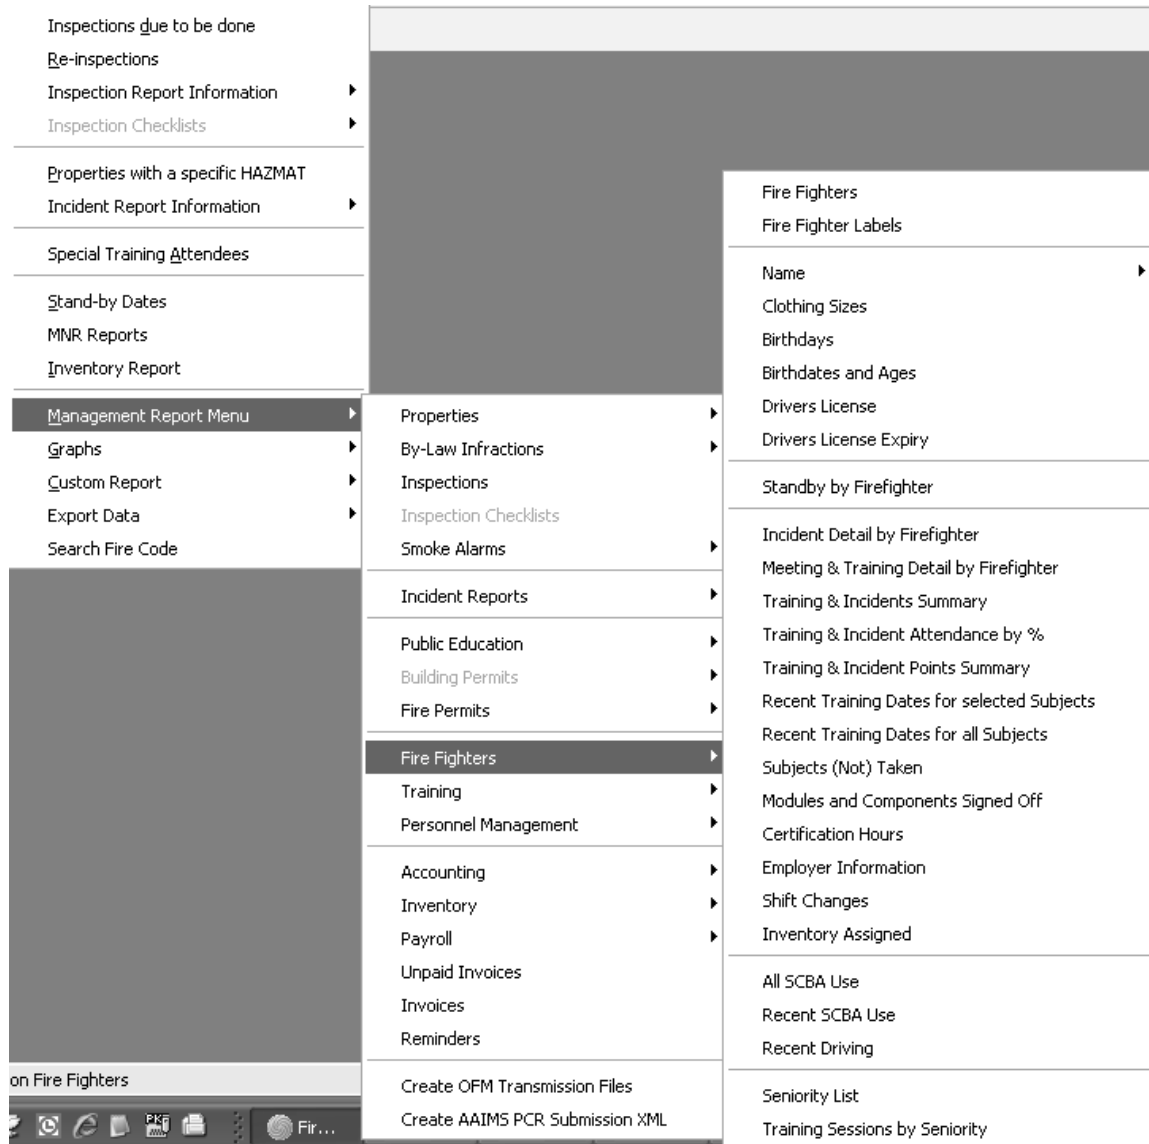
Inspections due to be done
Re-inspections
Inspection Report Information
Inspection Checklists

Properties with a specific HAZMAT
Incident Report Information

Special Training Attendees

Stand-by Dates
MNR Reports
Inventory Report

Management Report Menu
Graphs
Custom Report
Export Data
Search Fire Code

Properties
By-Law Infractions
Inspections
Inspection Checklists
Smoke Alarms

Incident Reports

Public Education
Building Permits
Fire Permits

Fire Fighters
Training
Personnel Management

Accounting
Inventory
Payroll
Unpaid Invoices
Invoices
Reminders

Create OFM Transmission Files
Create AAIMS PCR Submission XML

Fire Fighters
Fire Fighter Labels

Name
Clothing Sizes
Birthdays
Birthdates and Ages
Drivers License
Drivers License Expiry

Standby by Firefighter

Incident Detail by Firefighter
Meeting & Training Detail by Firefighter
Training & Incidents Summary
Training & Incident Attendance by %
Training & Incident Points Summary
Recent Training Dates for selected Subjects
Recent Training Dates for all Subjects
Subjects (Not) Taken
Modules and Components Signed Off
Certification Hours
Employer Information
Shift Changes
Inventory Assigned

All SCBA Use
Recent SCBA Use
Recent Driving

Seniority List
Training Sessions by Seniority

on Fire Fighters
Fir...